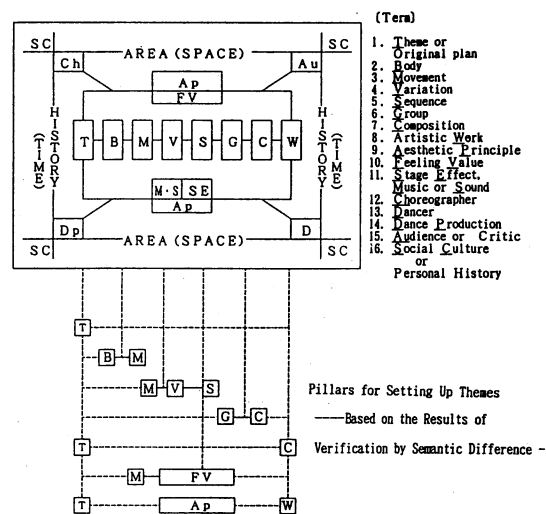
SC
AREA (SPACE)
SC
Ch
Au
Ap
FV
HISTORY (TIME)
T
B
M
V
S
G
C
W
HISTORY (TIME)
M·S
SE
Ap
Dp
D
SC
AREA (SPACE)
SC

(Term)

1. Theme or Original plan
2. Body
3. Movement
4. Variation
5. Sequence
6. Group
7. Composition
8. Artistic Work
9. Aesthetic Principle
10. Feeling Value
11. Stage Effect, Music or Sound
12. Choreographer
13. Dancer
14. Dance Production
15. Audience or Critic
16. Social Culture or Personal History

T
B
M
M
V
S
G
C
T
C
M
FV
T
Ap
W

Pillars for Setting Up Themes

——Based on the Results of

Verification by Semantic Difference -